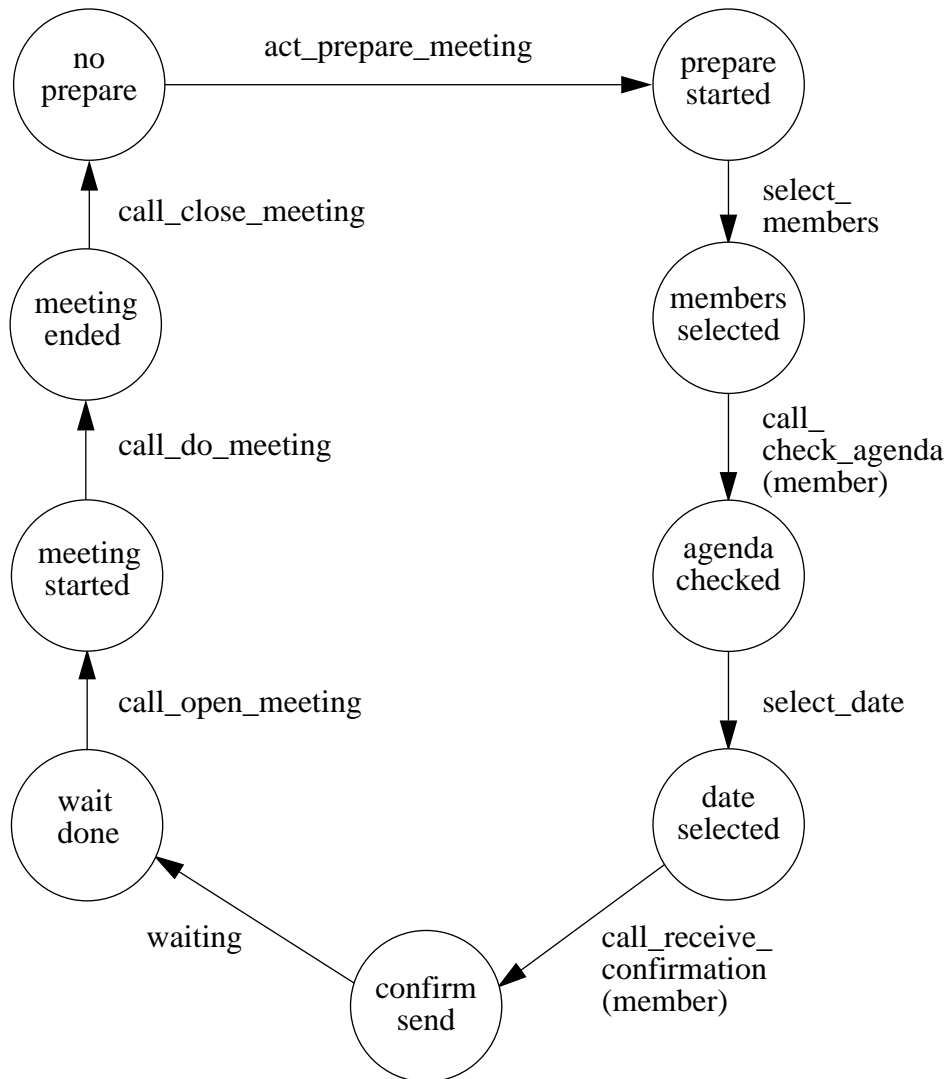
no prepare

act_prepare_meeting

prepare started

select_ members

members selected

call_ check_agenda (member)

agenda checked

select_date

date selected

call_receive_ confirmation (member)

confirm send

waiting

wait done

call_open_meeting

meeting started

call_do_meeting

meeting ended

call_close_meeting